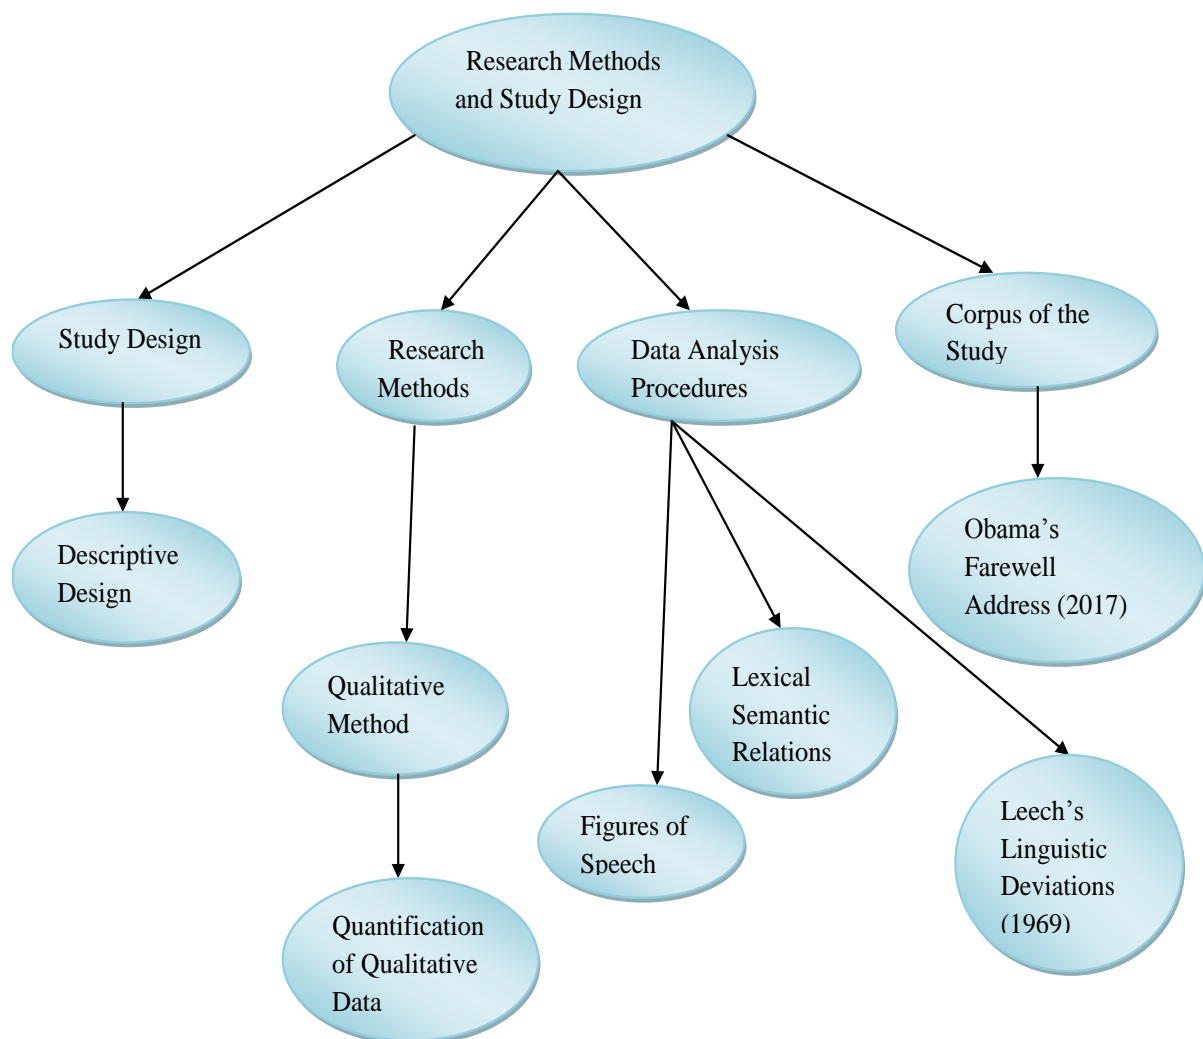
Research Methods and Study Design

Study Design

Research Methods

Data Analysis Procedures

Corpus of the Study

Descriptive Design

Obama's Farewell Address (2017)

Qualitative Method

Lexical Semantic Relations

Figures of Speech

Leech's Linguistic Deviations (1969)

Quantification of Qualitative Data